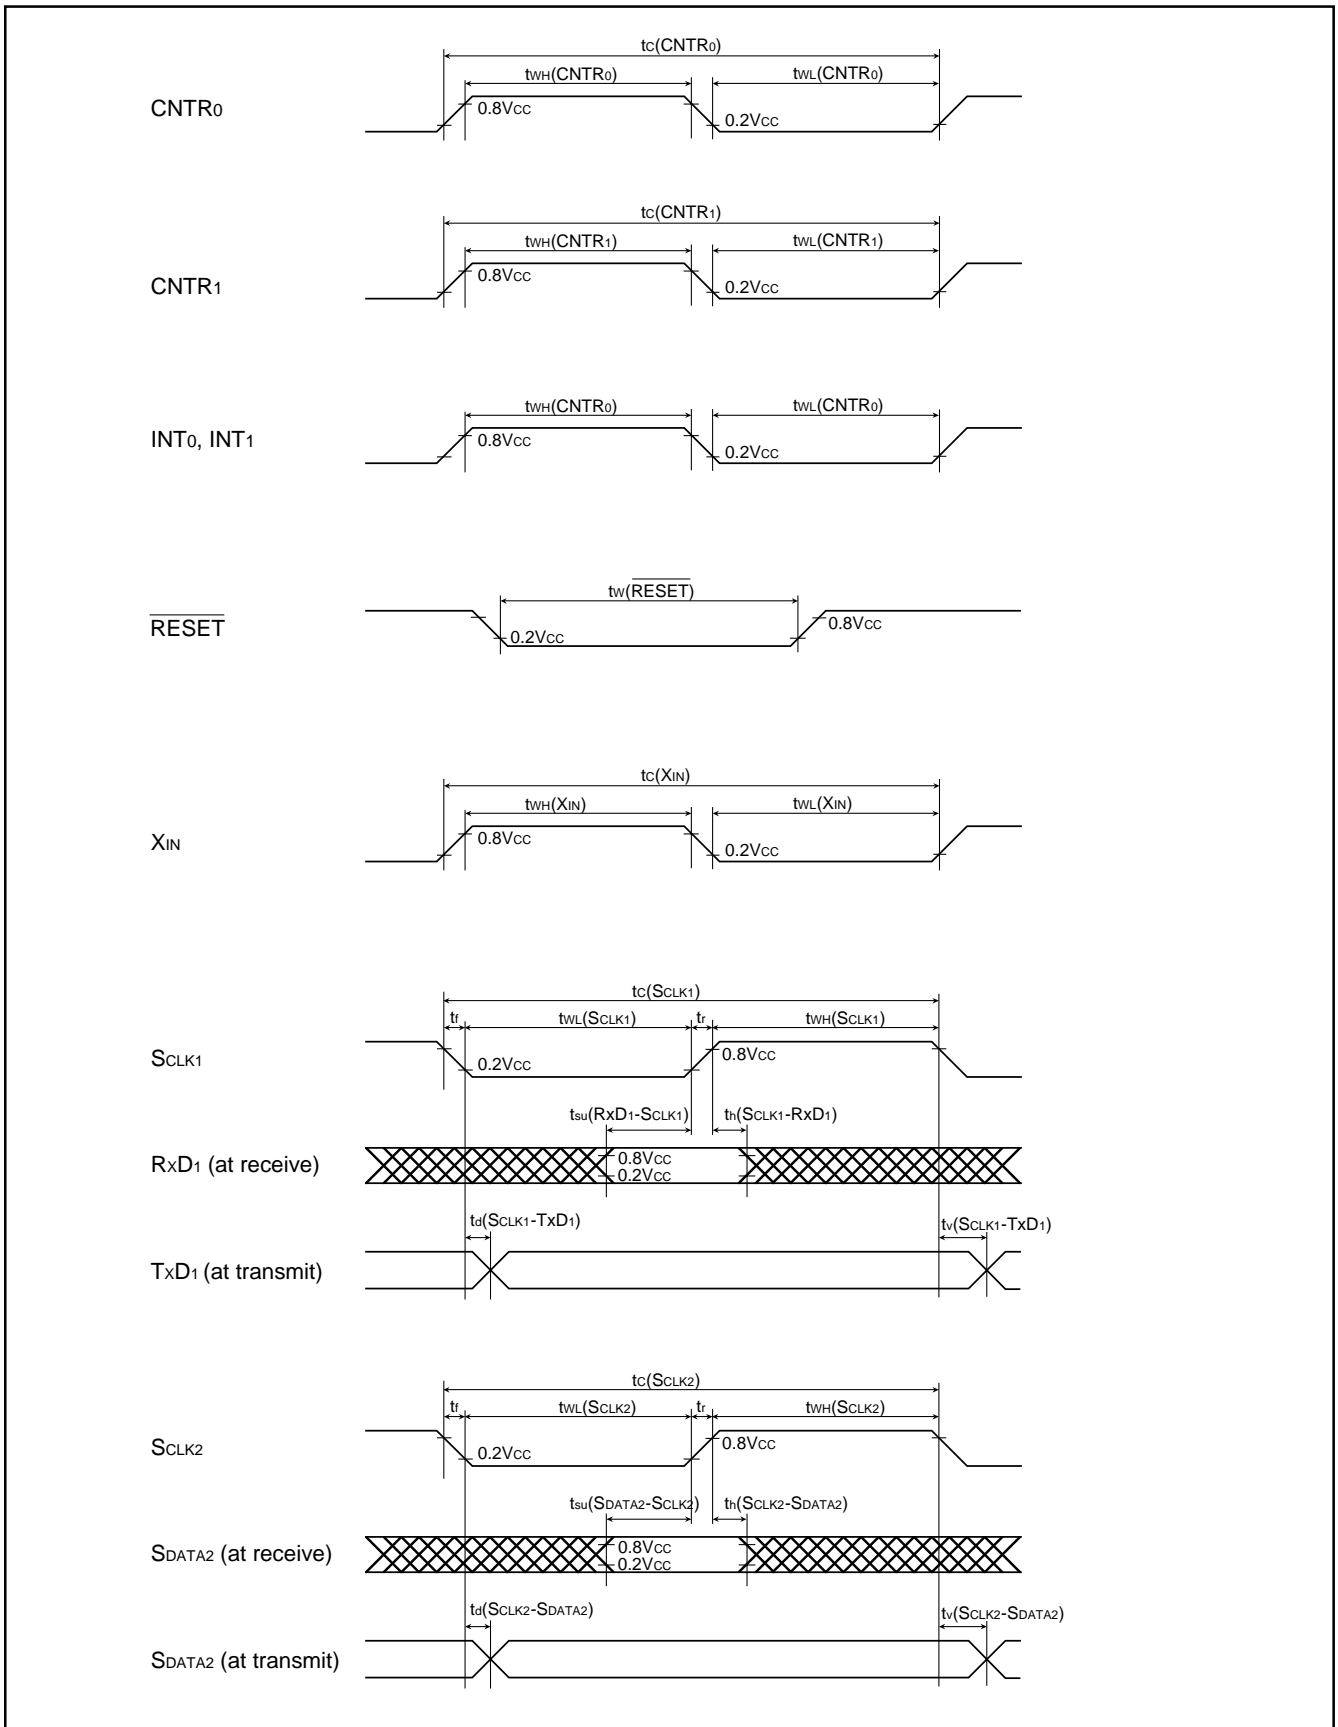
$t_C(CNTR_0)$
$t_{WH}(CNTR_0)$
$t_{WL}(CNTR_0)$
$CNTR_0$
0.8VCC
0.2VCC

$t_C(CNTR_1)$
$t_{WH}(CNTR_1)$
$t_{WL}(CNTR_1)$
$CNTR_1$
0.8VCC
0.2VCC

$t_{WH}(CNTR_0)$
$t_{WL}(CNTR_0)$
$INT_0$, $INT_1$
0.8VCC
0.2VCC

$t_W(\overline{RESET})$
$\overline{RESET}$
0.2VCC
0.8VCC

$t_C(X_{IN})$
$t_{WH}(X_{IN})$
$t_{WL}(X_{IN})$
$X_{IN}$
0.8VCC
0.2VCC

$t_C(S_{CLK1})$
$t_f$
$t_{WL}(S_{CLK1})$
$t_r$
$t_{WH}(S_{CLK1})$
$S_{CLK1}$
0.2VCC
0.8VCC
$t_{su}(RxD_1-S_{CLK1})$
$t_h(S_{CLK1}-RxD_1)$
$R_xD_1$ (at receive)
0.8VCC
0.2VCC
$t_d(S_{CLK1}-TxD_1)$
$t_v(S_{CLK1}-TxD_1)$
$T_xD_1$ (at transmit)

$t_C(S_{CLK2})$
$t_f$
$t_{WL}(S_{CLK2})$
$t_r$
$t_{WH}(S_{CLK2})$
$S_{CLK2}$
0.2VCC
0.8VCC
$t_{su}(S_{DATA2}-S_{CLK2})$
$t_h(S_{CLK2}-S_{DATA2})$
$S_{DATA2}$ (at receive)
0.8VCC
0.2VCC
$t_d(S_{CLK2}-S_{DATA2})$
$t_v(S_{CLK2}-S_{DATA2})$
$S_{DATA2}$ (at transmit)